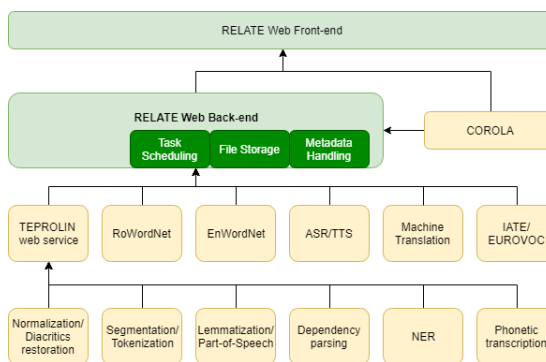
RELATE Web Front-end

RELATE Web Back-end

Task Scheduling

File Storage

Metadata Handling

COROLA

TEPROLIN web service

RoWordNet

EnWordNet

ASR/TTS

Machine Translation

IATE/ EUROVOC

Normalization/ Diacritics restoration

Segmentation/ Tokenization

Lemmatization/ Part-of-Speech

Dependency parsing

NER

Phonetic transcription